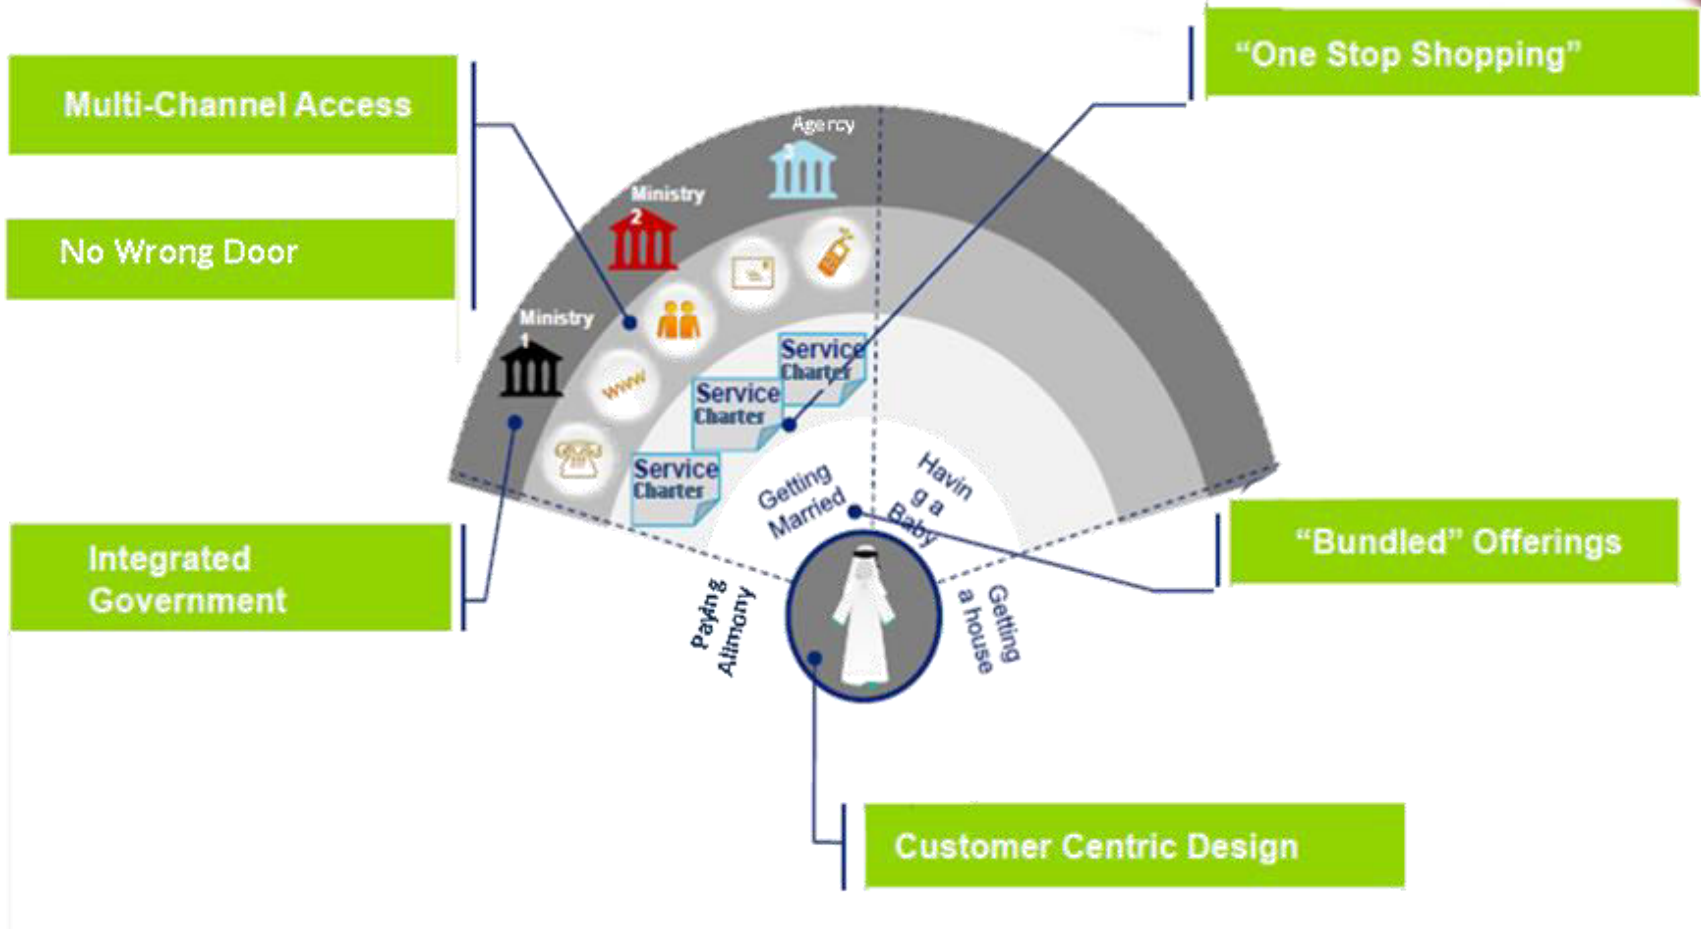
Multi-Channel Access

No Wrong Door

"One Stop Shopping"

Agency
3

Ministry
2

Ministry
1

www

Service Charter

Service Charter

Service Charter

Getting Married

Havin g a Baby

Paying Alimony

Getting a house

Integrated Government

"Bundled" Offerings

Customer Centric Design